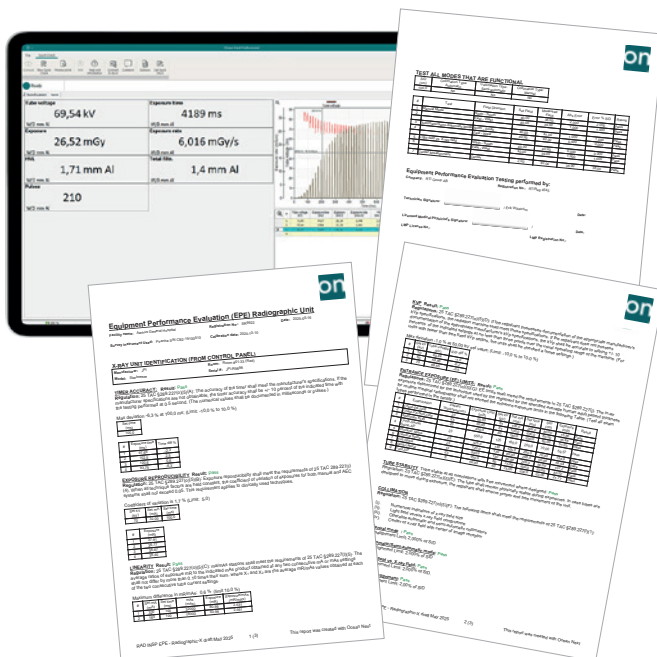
Tube voltage
69,54 kV
Exposure time
4189 ms
Exposure
26,52 mGy
Exposure rate
6,016 mGy/s
HVL
1,71 mm Al
Total filtr.
1,4 mm Al
Pulses
210

TEST ALL MODES THAT ARE FUNCTIONAL

Equipment Performance Evaluation Testing performed by:

Equipment Performance Evaluation (EPE) Radiographic Unit

X-RAY UNIT IDENTIFICATION (FROM CONTROL PANEL)

TIMER ACCURACY: Result: Pass

EXPOSURE REPRODUCIBILITY: Result: Pass

LINEARITY: Result: Pass

kVP: Result: Pass

ENTRANCE EXPOSURE (EE) LIMITS: Result: Pass

TUBE STABILITY

COLLIMATION

This report was created with Ocean Next

on